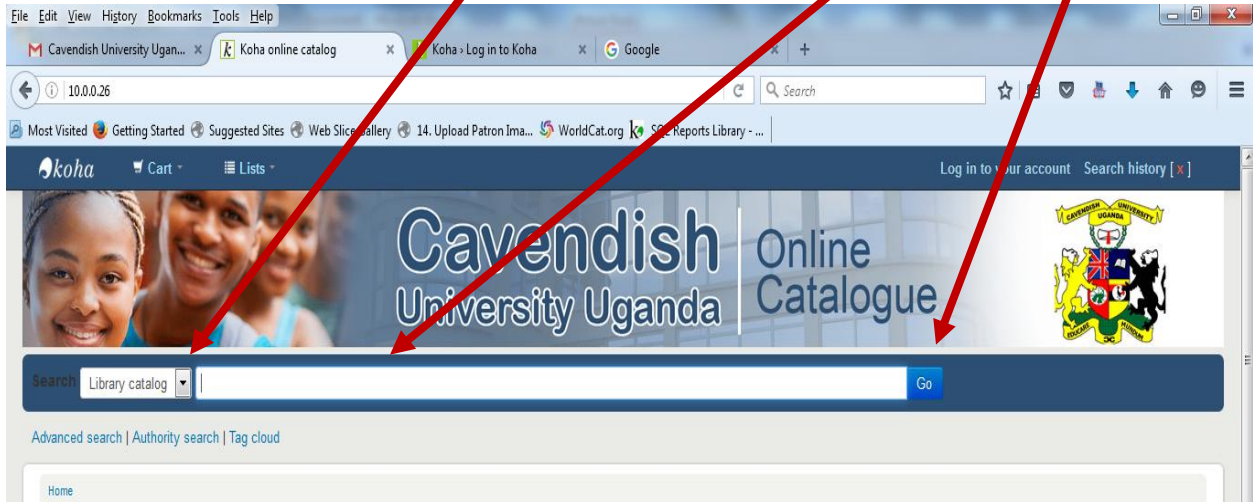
File Edit View History Bookmarks Tools Help

Cavendish University Ugan... × Koha online catalog × Koha › Log in to Koha × Google × +

10.0.0.26

Search

Most Visited Getting Started Suggested Sites Web Slice Gallery 14. Upload Patron Ima... WorldCat.org SQL Reports Library - ...

koha Cart Lists

Log in to your account Search history [x]

Cavendish University Uganda Online Catalogue

CAVENDISH UNIVERSITY UGANDA

Search Library catalog Go

Advanced search | Authority search | Tag cloud

Home